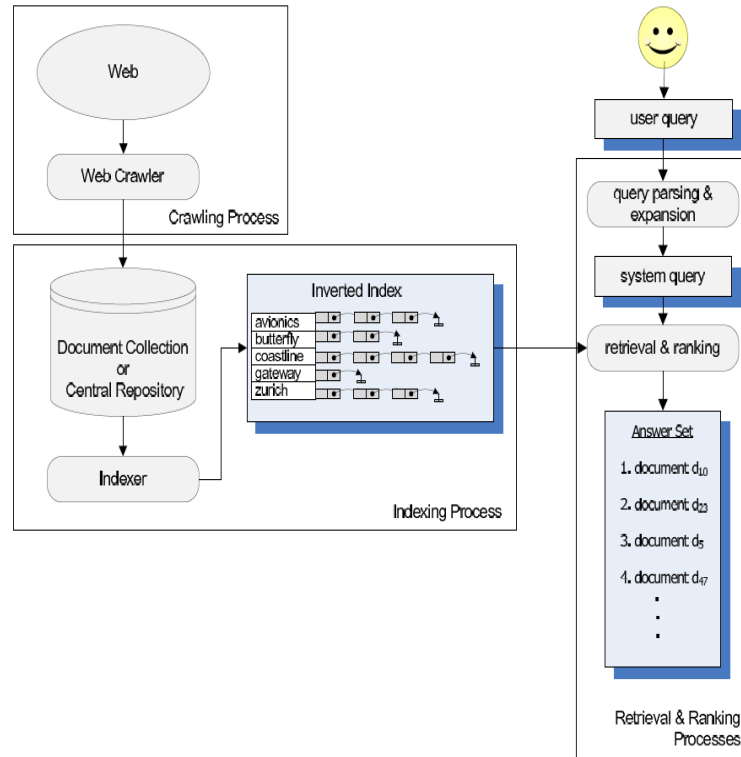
Web

Web Crawler

Crawling Process

Document Collection or Central Repository

Indexer

Inverted Index

avionics
butterfly
coastline
gateway
zurich

Indexing Process

user query

query parsing & expansion

system query

retrieval & ranking

Answer Set

1. document $d_{10}$

2. document $d_{23}$

3. document $d_5$

4. document $d_{47}$

.
.
.

Retrieval & Ranking Processes